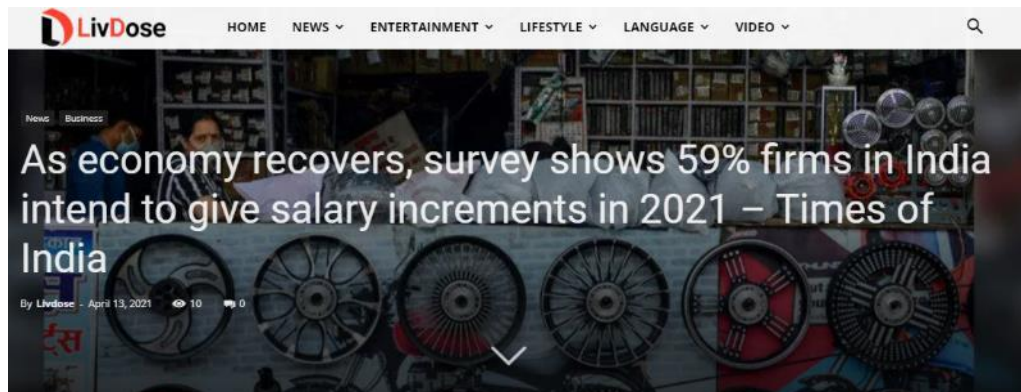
LivDose

HOME NEWS ENTERTAINMENT LIFESTYLE LANGUAGE VIDEO

News Business

As economy recovers, survey shows 59% firms in India intend to give salary increments in 2021 – Times of India

By Livdose - April 13, 2021 10 0